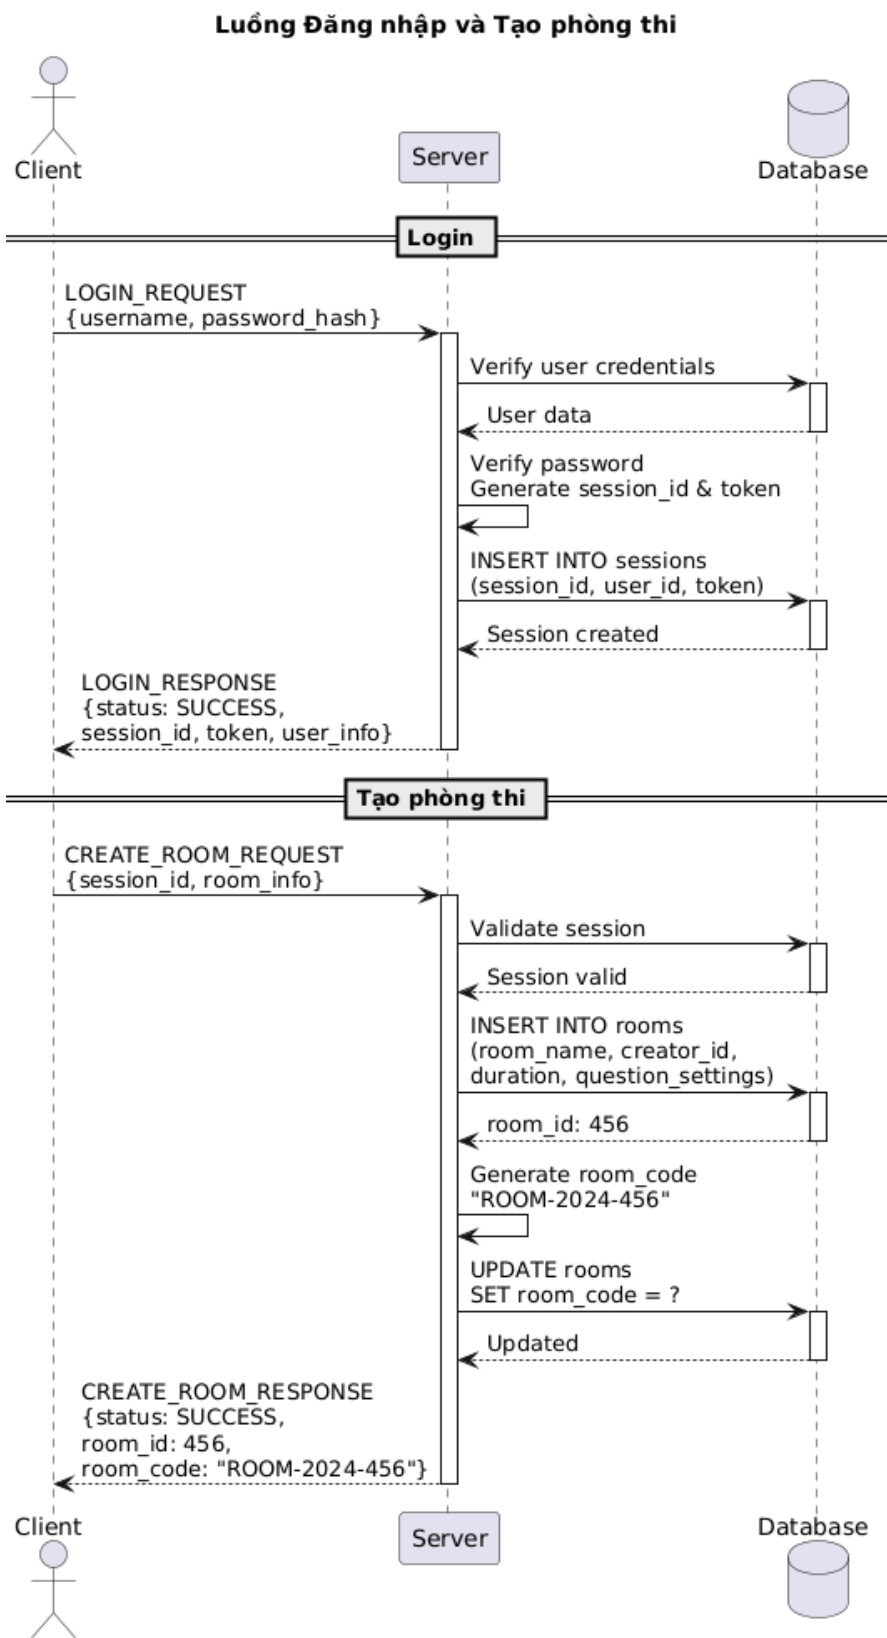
Luồng Đăng nhập và Tạo phòng thi

Client

Server

Database

Login

LOGIN_REQUEST
{username, password_hash}

Verify user credentials

User data

Verify password
Generate session_id & token

INSERT INTO sessions
(session_id, user_id, token)

Session created

LOGIN_RESPONSE
{status: SUCCESS,
session_id, token, user_info}

Tạo phòng thi

CREATE_ROOM_REQUEST
{session_id, room_info}

Validate session

Session valid

INSERT INTO rooms
(room_name, creator_id,
duration, question_settings)

room_id: 456

Generate room_code
"ROOM-2024-456"

UPDATE rooms
SET room_code = ?

Updated

CREATE_ROOM_RESPONSE
{status: SUCCESS,
room_id: 456,
room_code: "ROOM-2024-456"}

Client

Server

Database